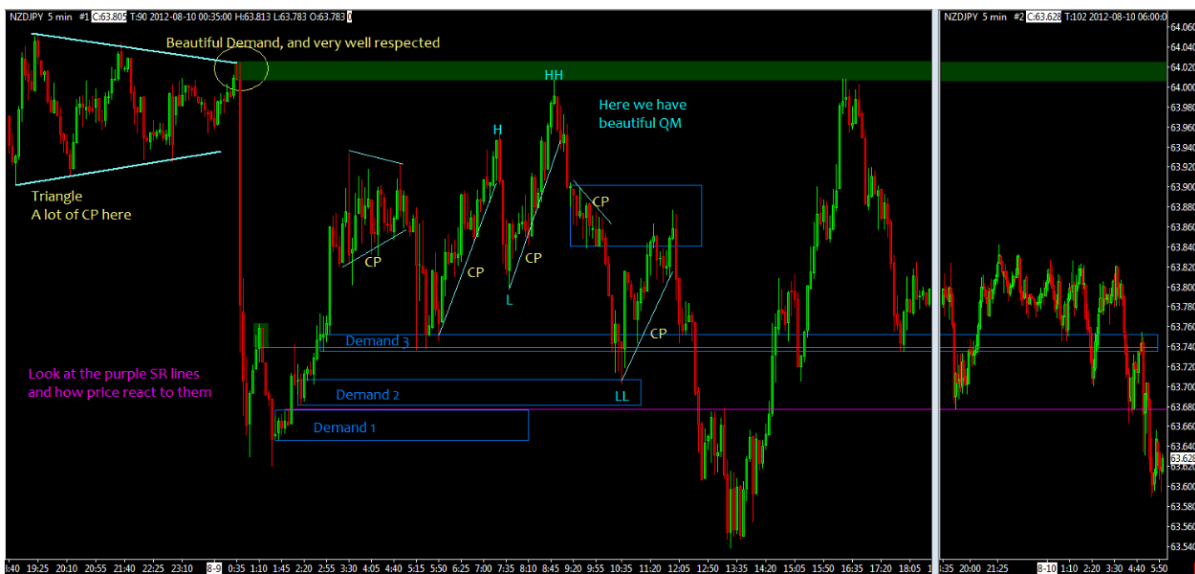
NZDJPY 5 min #1 C:63.805 T:90 2012-08-10 00:35:00 H:63.813 L:63.783 O:63.783

NZDJPY 5 min #2 C:63.628 T:102 2012-08-10 06:00:0

Beautiful Demand, and very well respected

HH

Here we have beautiful QM

H

Triangle
A lot of CP here

CP

CP

CP

CP

L

CP

Demand 3

CP

Look at the purple SR lines and how price react to them

Demand 2

LL

Demand 1

64.060
64.040
64.020
64.000
63.980
63.960
63.940
63.920
63.900
63.880
63.860
63.840
63.820
63.800
63.780
63.760
63.740
63.720
63.700
63.680
63.660
63.640
63.628
63.600
63.580
63.560
63.540

18:40 19:25 20:10 20:55 21:40 22:25 23:10 8-9 0:35 1:10 1:45 2:20 2:55 3:30 4:05 4:40 5:15 5:50 6:25 7:00 7:35 8:10 8:45 9:20 9:55 10:35 11:20 12:05 12:50 13:35 14:20 15:05 15:50 16:35 17:20 18:05 19:35 20:00 21:25 8-10 3:30 4:40 5:50